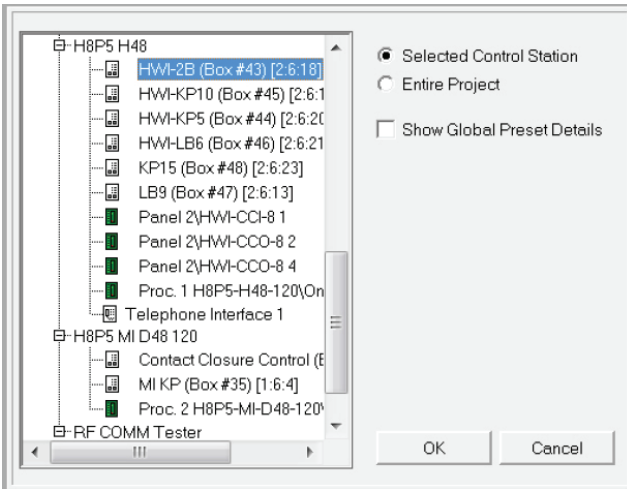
H8P5 H48
HWI-2B (Box #43) [2:6:18]
HWI-KP10 (Box #45) [2:6:1
HWI-KP5 (Box #44) [2:6:20
HWI-LB6 (Box #46) [2:6:21
KP15 (Box #48) [2:6:23]
LB9 (Box #47) [2:6:13]
Panel 2\HWI-CCI-8 1
Panel 2\HWI-CCO-8 2
Panel 2\HWI-CCO-8 4
Proc. 1 H8P5-H48-120\On
Telephone Interface 1
H8P5 MI D48 120
Contact Closure Control (E
MI KP (Box #35) [1:6:4]
Proc. 2 H8P5-MI-D48-120\
RF COMM Tester

Selected Control Station
Entire Project

Show Global Preset Details

OK
Cancel